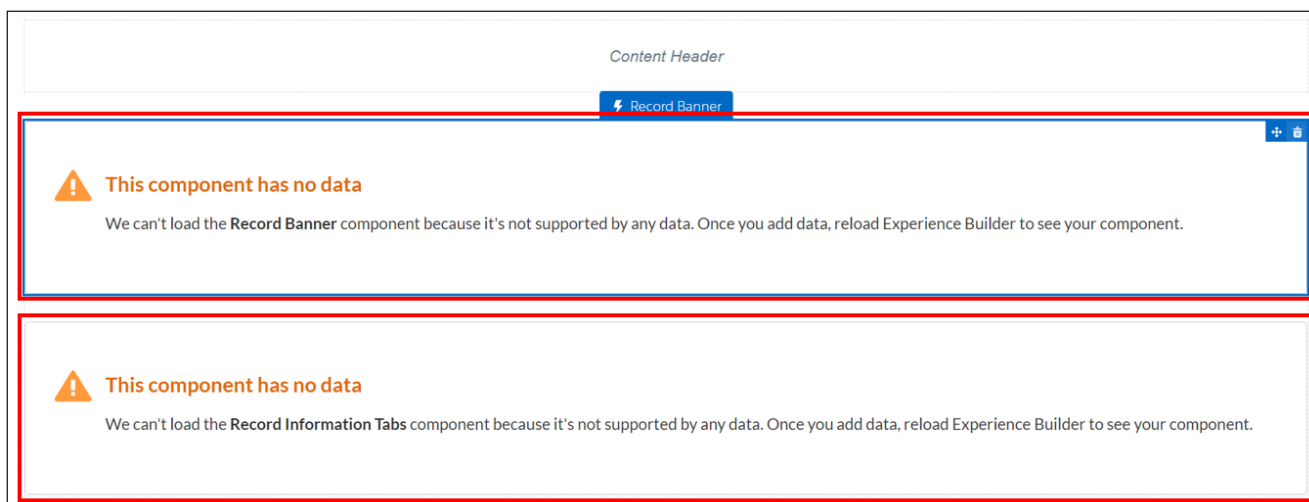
Content Header

Record Banner

This component has no data

We can't load the **Record Banner** component because it's not supported by any data. Once you add data, reload Experience Builder to see your component.

This component has no data

We can't load the **Record Information Tabs** component because it's not supported by any data. Once you add data, reload Experience Builder to see your component.